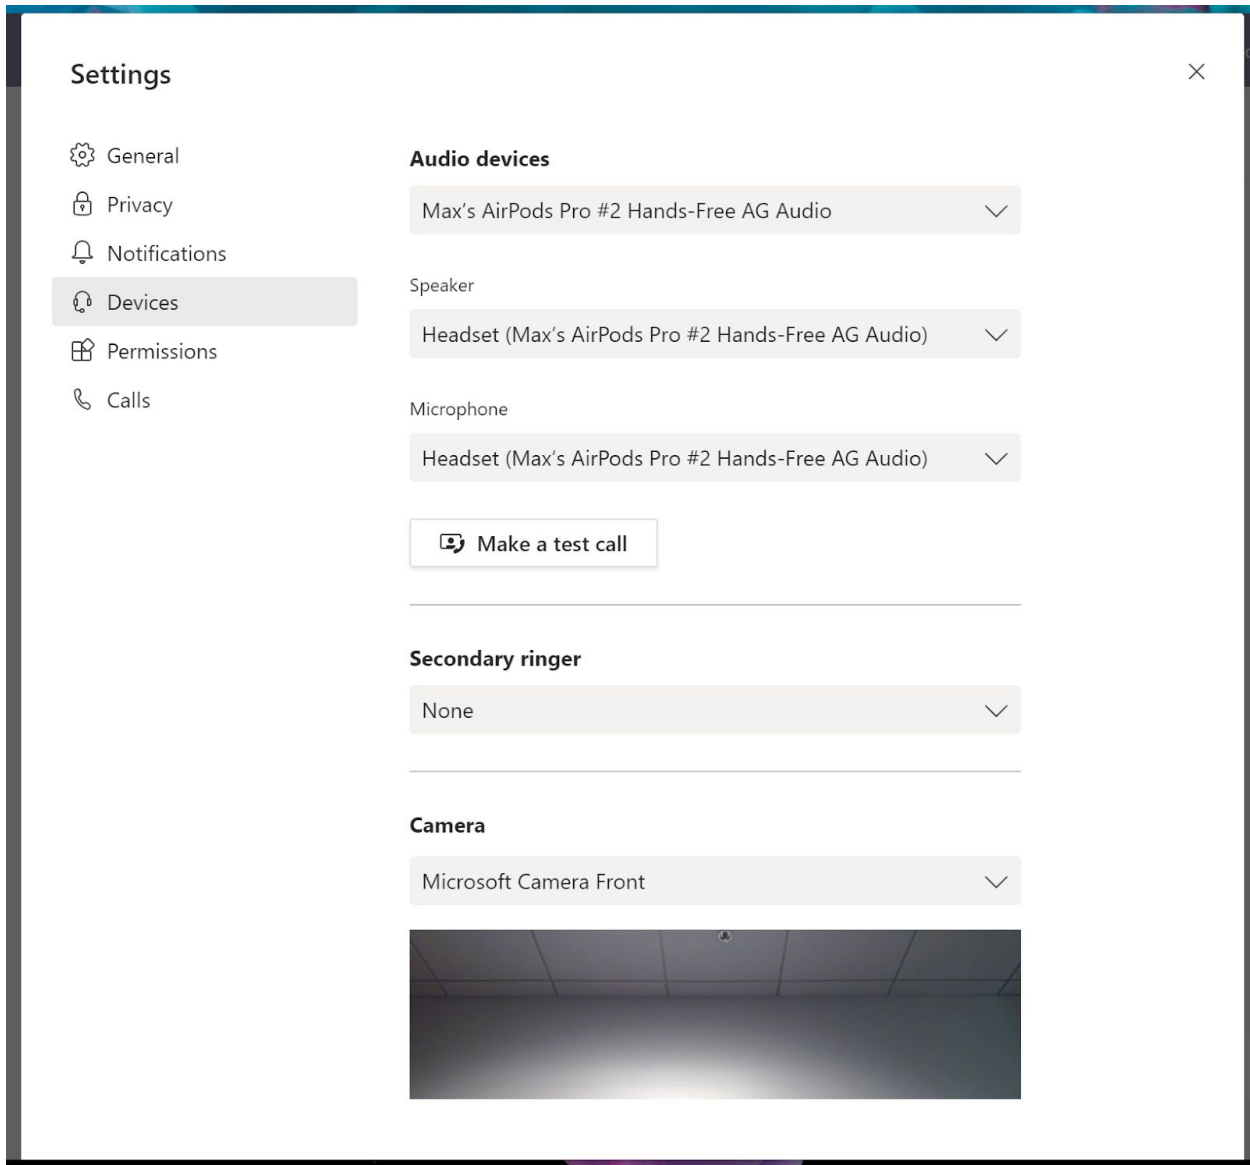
Settings

General
Privacy
Notifications
Devices
Permissions
Calls

Audio devices

Max's AirPods Pro #2 Hands-Free AG Audio

Speaker

Headset (Max's AirPods Pro #2 Hands-Free AG Audio)

Microphone

Headset (Max's AirPods Pro #2 Hands-Free AG Audio)

Make a test call

Secondary ringer

None

Camera

Microsoft Camera Front